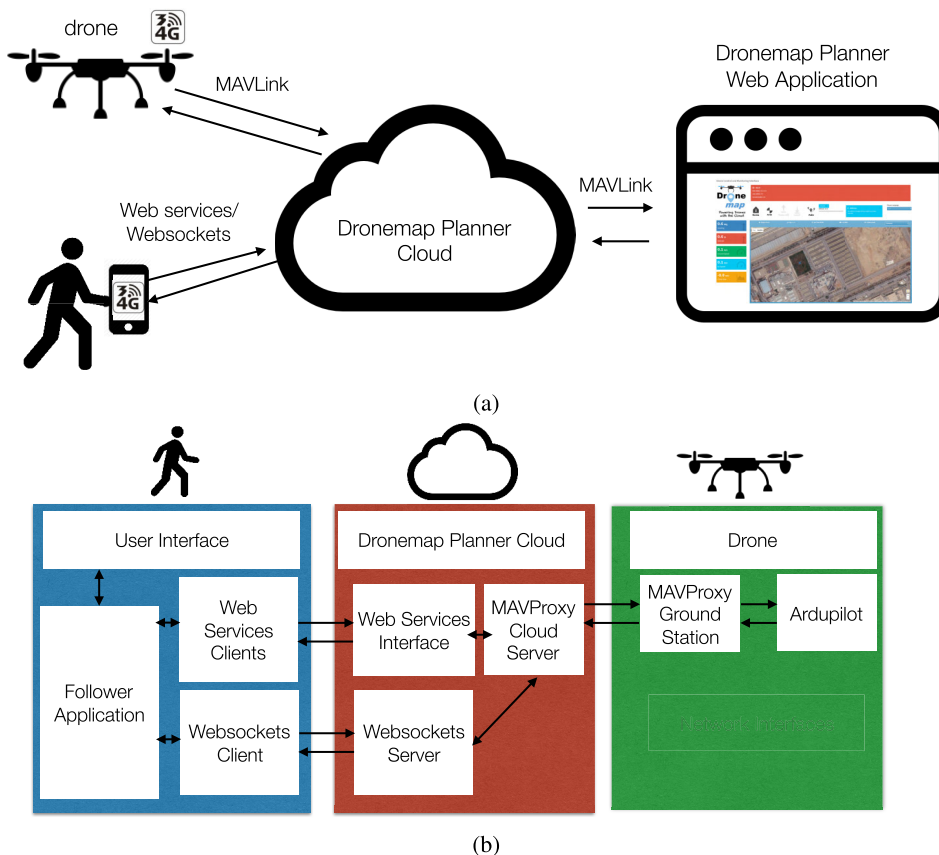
drone

4G

MAVLink

Dronemap Planner Web Application

MAVLink

Web services/ Websockets

Dronemap Planner Cloud

4G

(a)

User Interface

Follower Application

Web Services Clients

Websockets Client

Dronemap Planner Cloud

Web Services Interface

MAVProxy Cloud Server

Websockets Server

Drone

MAVProxy Ground Station

Ardupilot

Network Interfaces

(b)